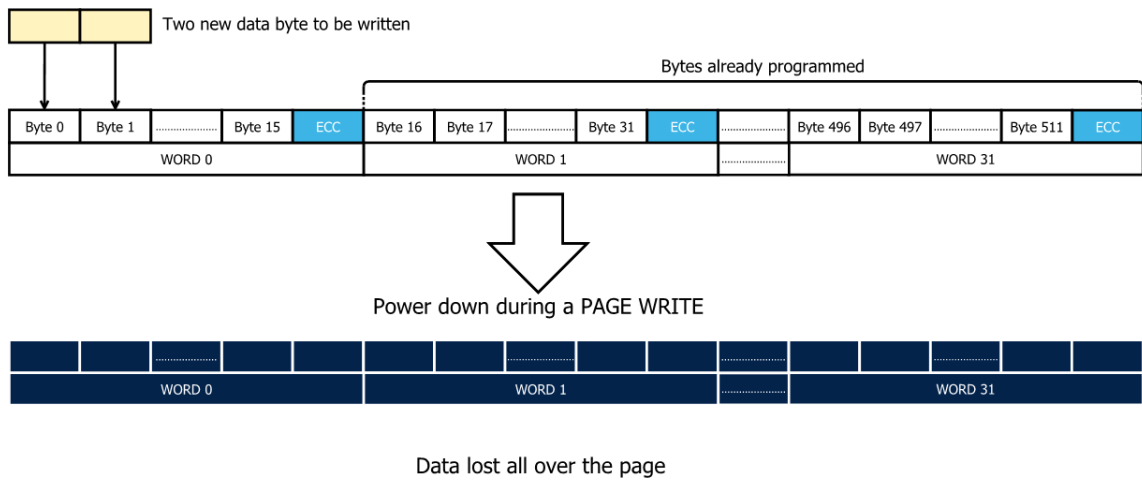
Two new data byte to be written

Bytes already programmed

| Byte 0 | Byte 1 | ........ | Byte 15 | ECC | Byte 16 | Byte 17 | ........ | Byte 31 | ECC | ........ | Byte 496 | Byte 497 | ........ | Byte 511 | ECC |
|---|---|---|---|---|---|---|---|---|---|---|---|---|---|---|---|
| WORD 0 | | | | | WORD 1 | | | | | ........ | WORD 31 | | | | |

Power down during a PAGE WRITE

| | | ........ | | | | | ........ | | | ........ | | | ........ | | |
|---|---|---|---|---|---|---|---|---|---|---|---|---|---|---|---|
| WORD 0 | | | | | WORD 1 | | | | | ........ | WORD 31 | | | | |

Data lost all over the page